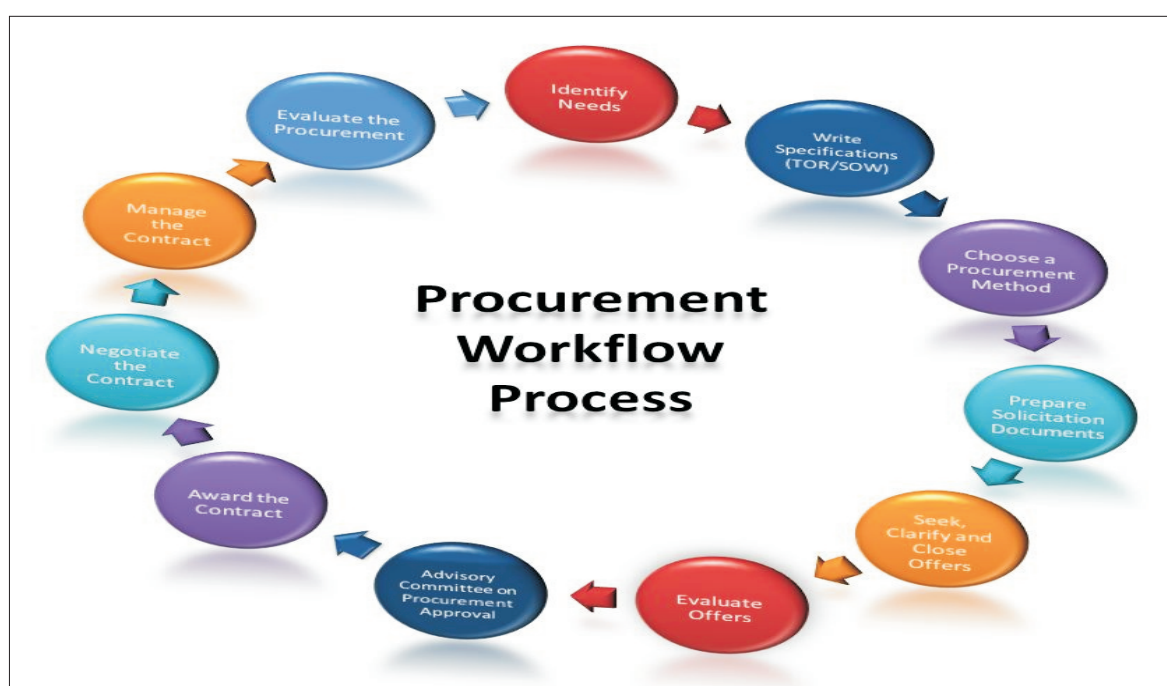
Procurement Workflow Process

Identify Needs

Write Specifications (TOR/SOW)

Choose a Procurement Method

Prepare Solicitation Documents

Seek, Clarify and Close Offers

Evaluate Offers

Advisory Committee on Procurement Approval

Award the Contract

Negotiate the Contract

Manage the Contract

Evaluate the Procurement